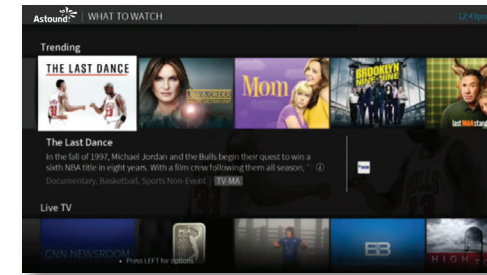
Astound | WHAT TO WATCH

12:47pm

Trending

THE LAST DANCE

LAW & ORDER

Mom

BROOKLYN NINE-NINE

last MAN standing

The Last Dance

In the fall of 1997, Michael Jordan and the Bulls begin their quest to win a sixth NBA title in eight years. With a film crew following them all season, ⓘ

Documentary, Basketball, Sports Non-Event TV-MA

Live TV

CNN NEWSROOM

EB

HIGH

Press LEFT for options